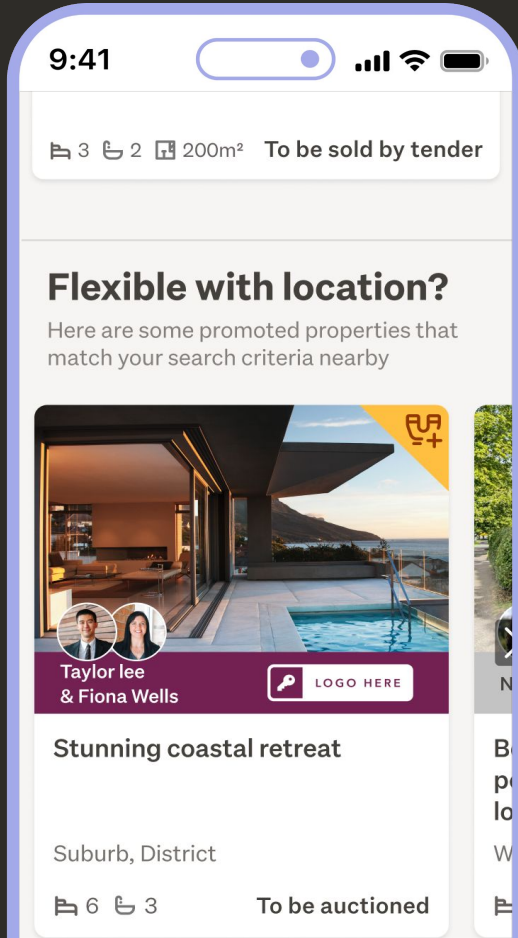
9:41

3 2 200m² To be sold by tender

Flexible with location?

Here are some promoted properties that match your search criteria nearby

Taylor lee & Fiona Wells

LOGO HERE

Stunning coastal retreat

Suburb, District

6 3 To be auctioned

N

B
p
lo

W